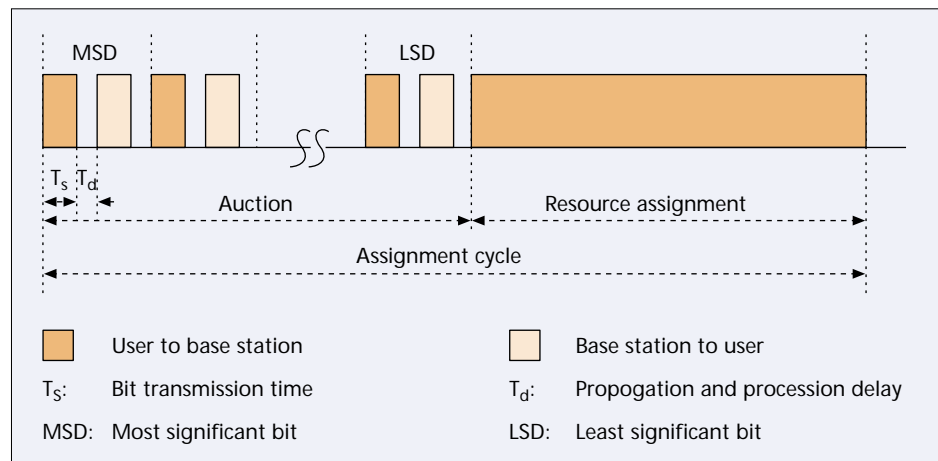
MSD

LSD

$T_s$ $T_d$

Auction

Resource assignment

Assignment cycle

User to base station

Base station to user

$T_S$: Bit transmission time

$T_d$: Propogation and procession delay

MSD: Most significant bit

LSD: Least significant bit